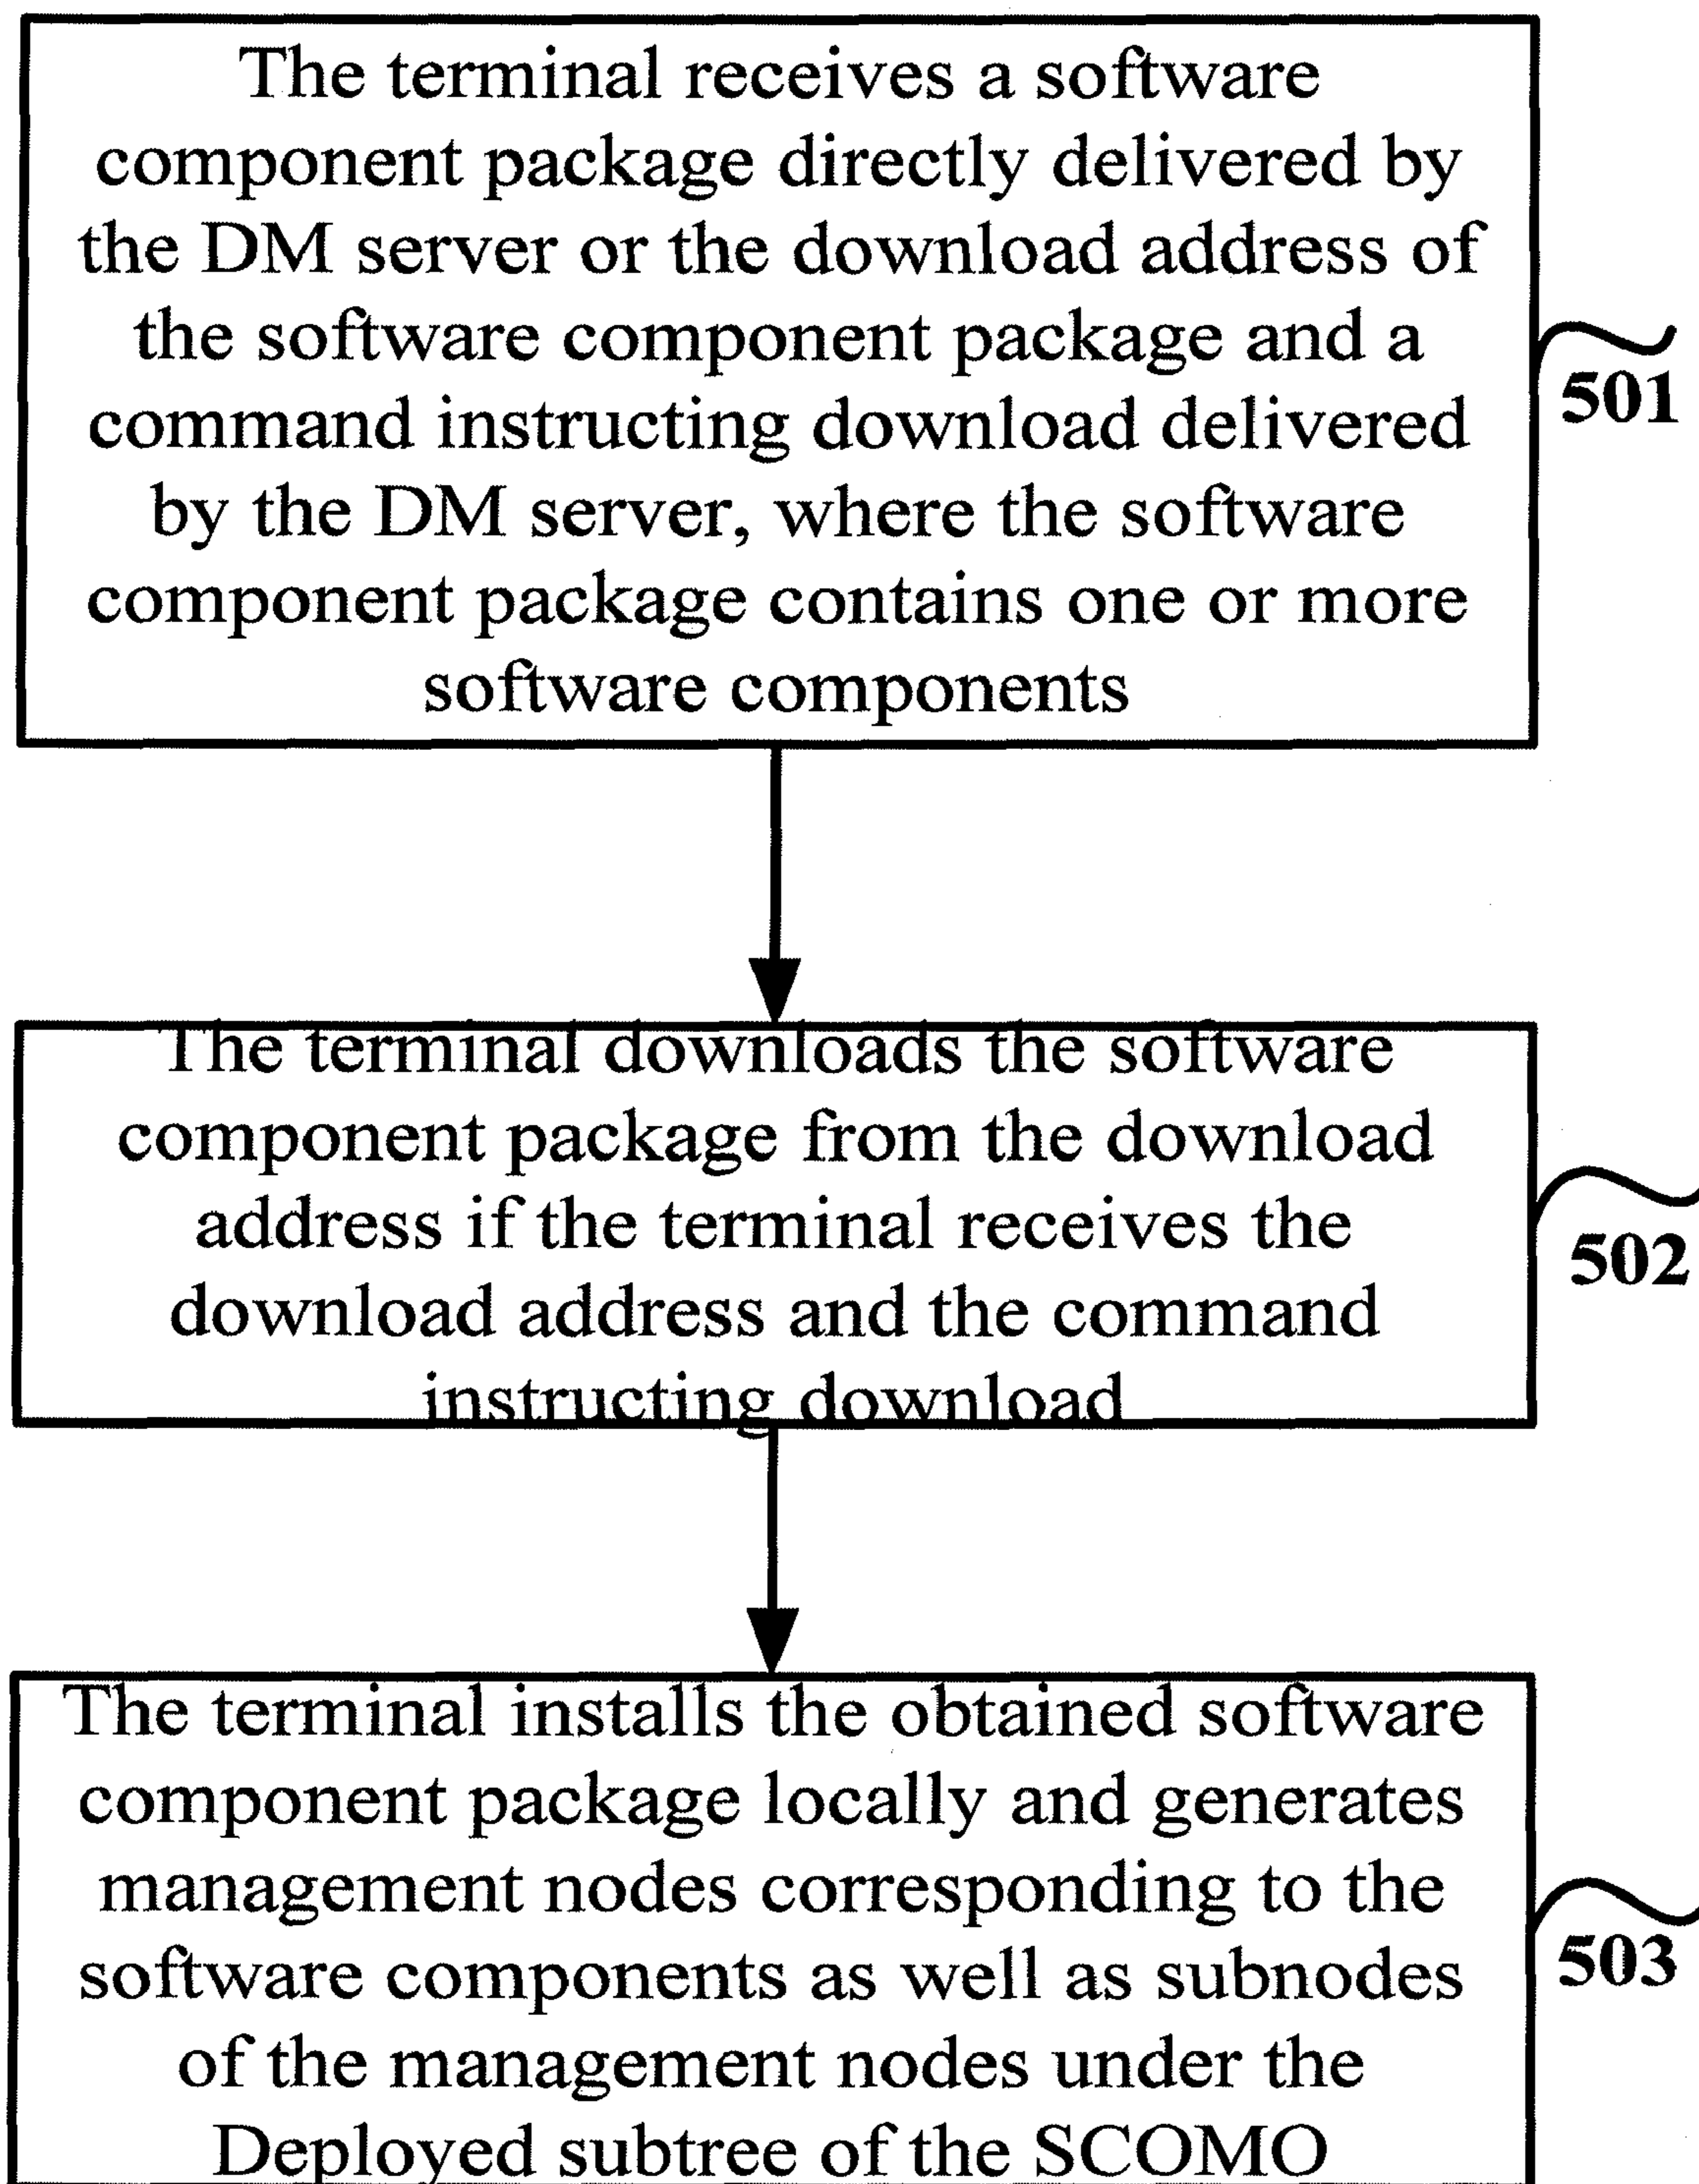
The terminal receives a software component package directly delivered by the DM server or the download address of the software component package and a command instructing download delivered by the DM server, where the software component package contains one or more software components

501

The terminal downloads the software component package from the download address if the terminal receives the download address and the command instructing download

502

The terminal installs the obtained software component package locally and generates management nodes corresponding to the software components as well as subnodes of the management nodes under the Deployed subtree of the SCOMO

503